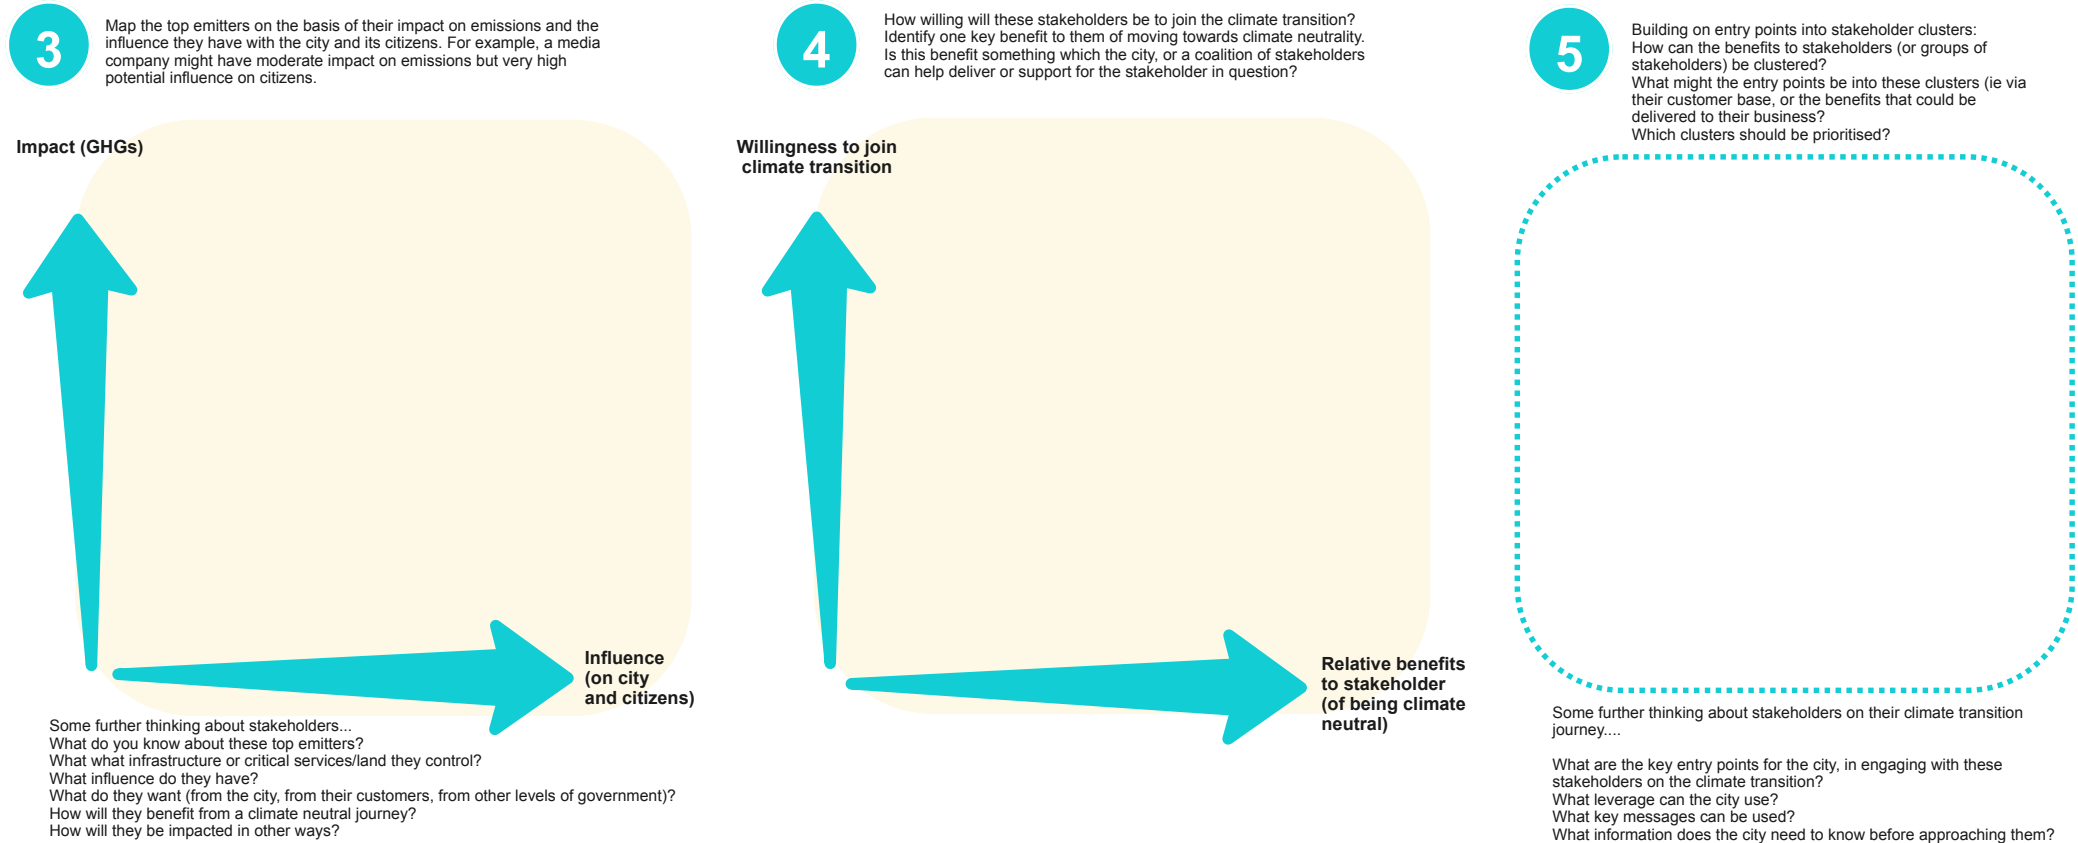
3

Map the top emitters on the basis of their impact on emissions and the influence they have with the city and its citizens. For example, a media company might have moderate impact on emissions but very high potential influence on citizens.

Impact (GHGs)

Influence (on city and citizens)

Some further thinking about stakeholders...
What do you know about these top emitters?
What what infrastructure or critical services/land they control?
What influence do they have?
What do they want (from the city, from their customers, from other levels of government)?
How will they benefit from a climate neutral journey?
How will they be impacted in other ways?

4

How willing will these stakeholders be to join the climate transition?
Identify one key benefit to them of moving towards climate neutrality.
Is this benefit something which the city, or a coalition of stakeholders can help deliver or support for the stakeholder in question?

Willingness to join climate transition

Relative benefits to stakeholder (of being climate neutral)

5

Building on entry points into stakeholder clusters:
How can the benefits to stakeholders (or groups of stakeholders) be clustered?
What might the entry points be into these clusters (ie via their customer base, or the benefits that could be delivered to their business?
Which clusters should be prioritised?

Some further thinking about stakeholders on their climate transition journey....

What are the key entry points for the city, in engaging with these stakeholders on the climate transition?
What leverage can the city use?
What key messages can be used?
What information does the city need to know before approaching them?